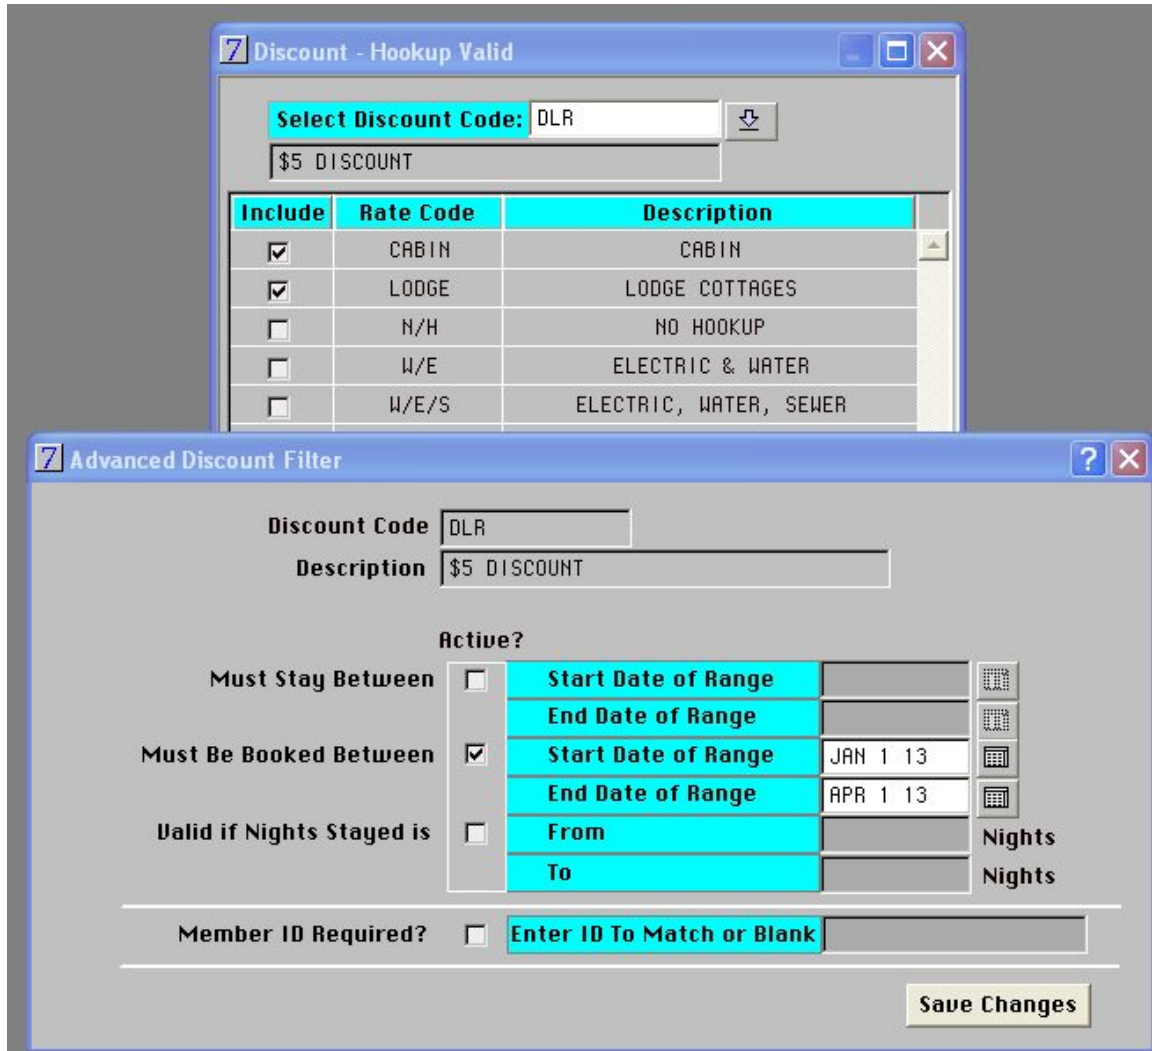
7 Discount - Hookup Valid

Select Discount Code: DLR

$5 DISCOUNT

| Include | Rate Code | Description |
|---|---|---|
| ☑ | CABIN | CABIN |
| ☑ | LODGE | LODGE COTTAGES |
| ☐ | N/H | NO HOOKUP |
| ☐ | W/E | ELECTRIC & WATER |
| ☐ | W/E/S | ELECTRIC, WATER, SEWER |

7 Advanced Discount Filter

Discount Code DLR

Description $5 DISCOUNT

Active?

Must Stay Between ☐ Start Date of Range

End Date of Range

Must Be Booked Between ☑ Start Date of Range JAN 1 13

End Date of Range APR 1 13

Valid if Nights Stayed is ☐ From Nights

To Nights

Member ID Required? ☐ Enter ID To Match or Blank

Save Changes